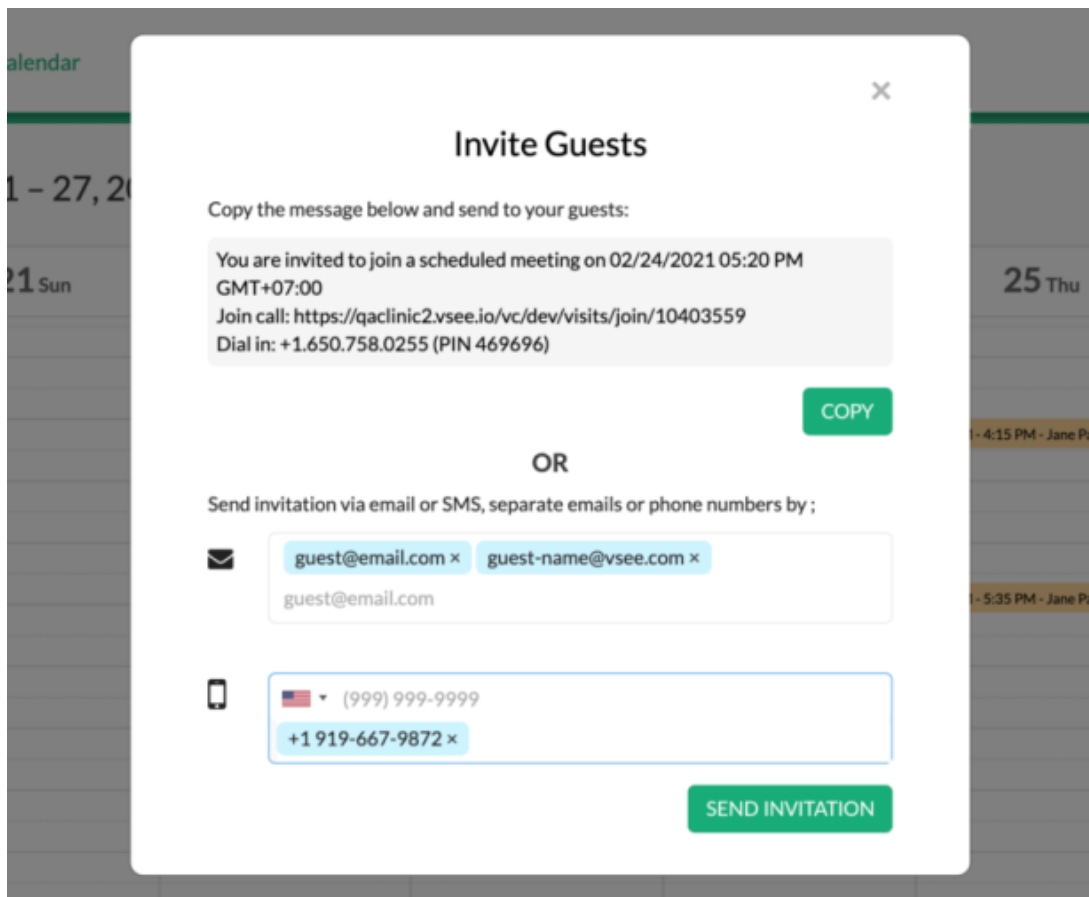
alendar

1 – 27, 2

21 Sun

25 Thu

1 - 4:15 PM - Jane P

1 - 5:35 PM - Jane P

×

Invite Guests

Copy the message below and send to your guests:

You are invited to join a scheduled meeting on 02/24/2021 05:20 PM GMT+07:00
Join call: https://qaclinic2.vsee.io/vc/dev/visits/join/10403559
Dial in: +1.650.758.0255 (PIN 469696)

COPY

OR

Send invitation via email or SMS, separate emails or phone numbers by ;

guest@email.com × guest-name@vsee.com ×
guest@email.com

(999) 999-9999
+1 919-667-9872 ×

SEND INVITATION